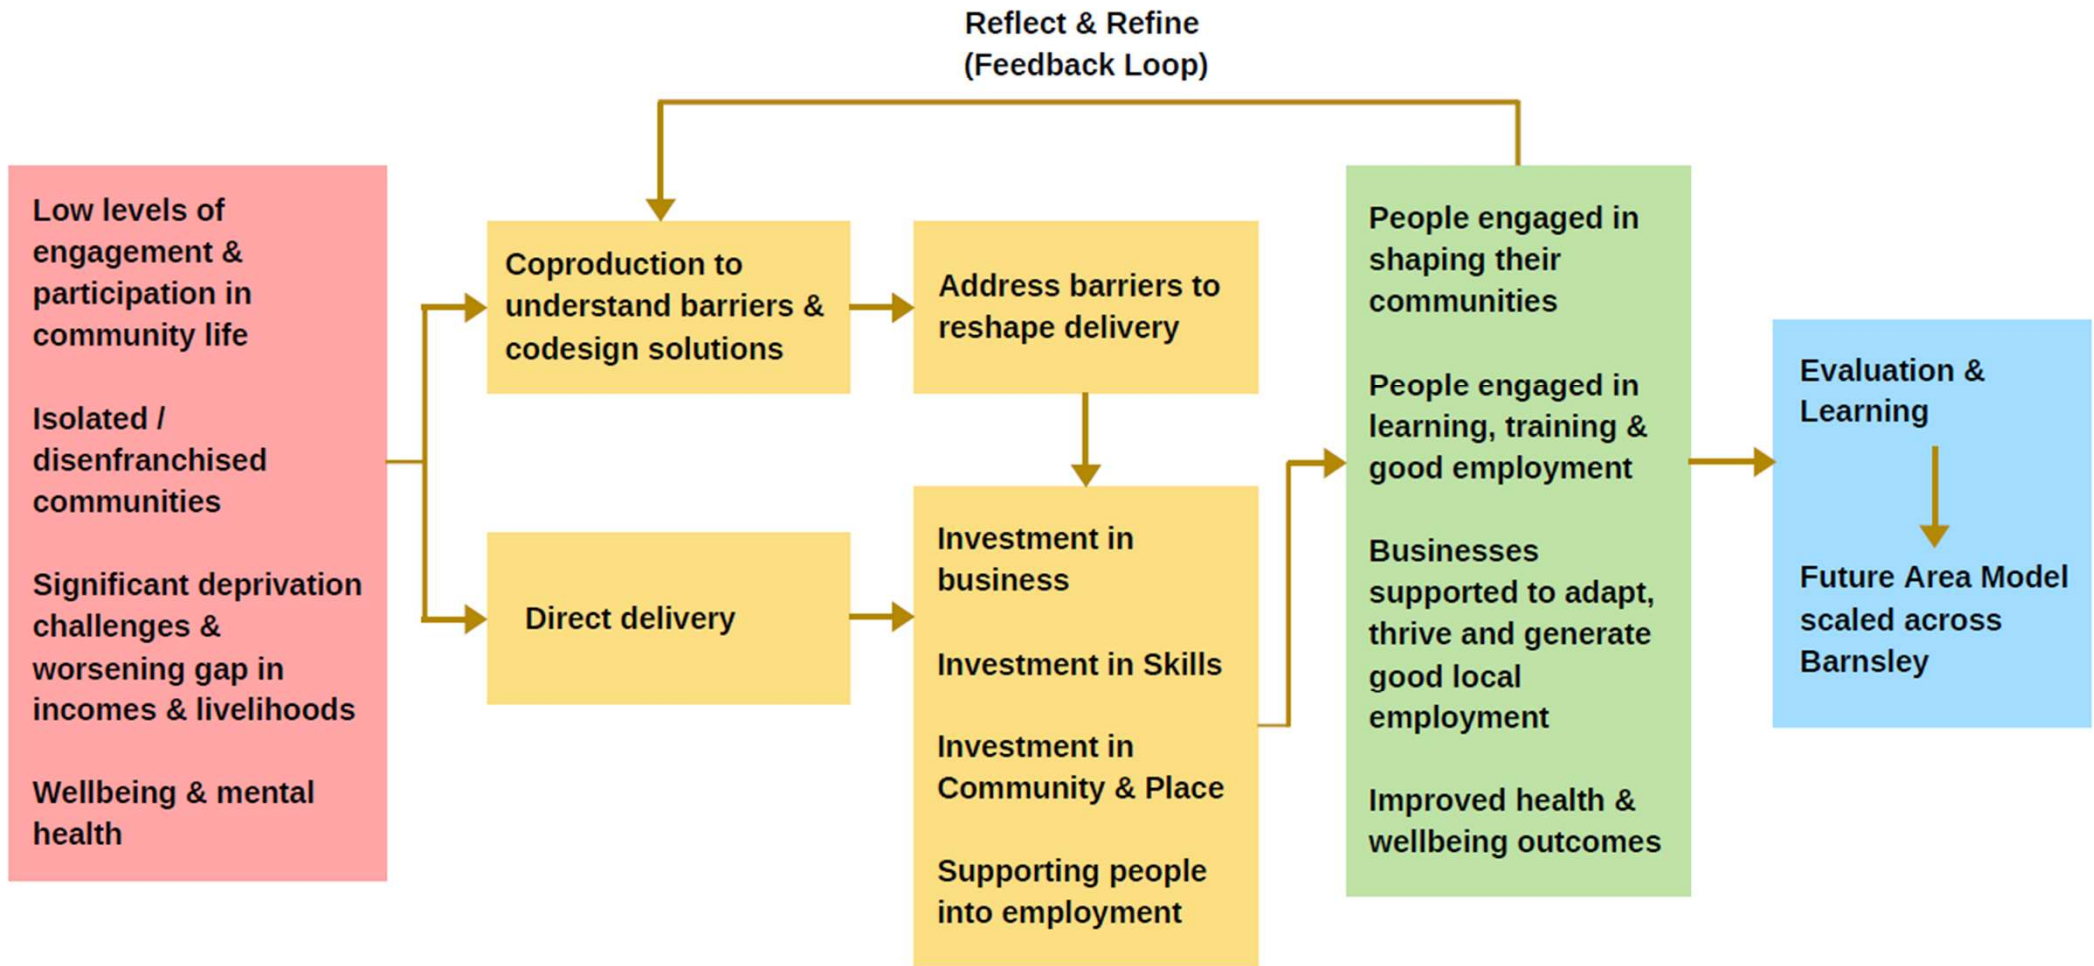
Reflect & Refine
(Feedback Loop)

Low levels of engagement & participation in community life

Isolated / disenfranchised communities

Significant deprivation challenges & worsening gap in incomes & livelihoods

Wellbeing & mental health

Coproduction to understand barriers & codesign solutions

Direct delivery

Address barriers to reshape delivery

Investment in business

Investment in Skills

Investment in Community & Place

Supporting people into employment

People engaged in shaping their communities

People engaged in learning, training & good employment

Businesses supported to adapt, thrive and generate good local employment

Improved health & wellbeing outcomes

Evaluation & Learning

Future Area Model scaled across Barnsley